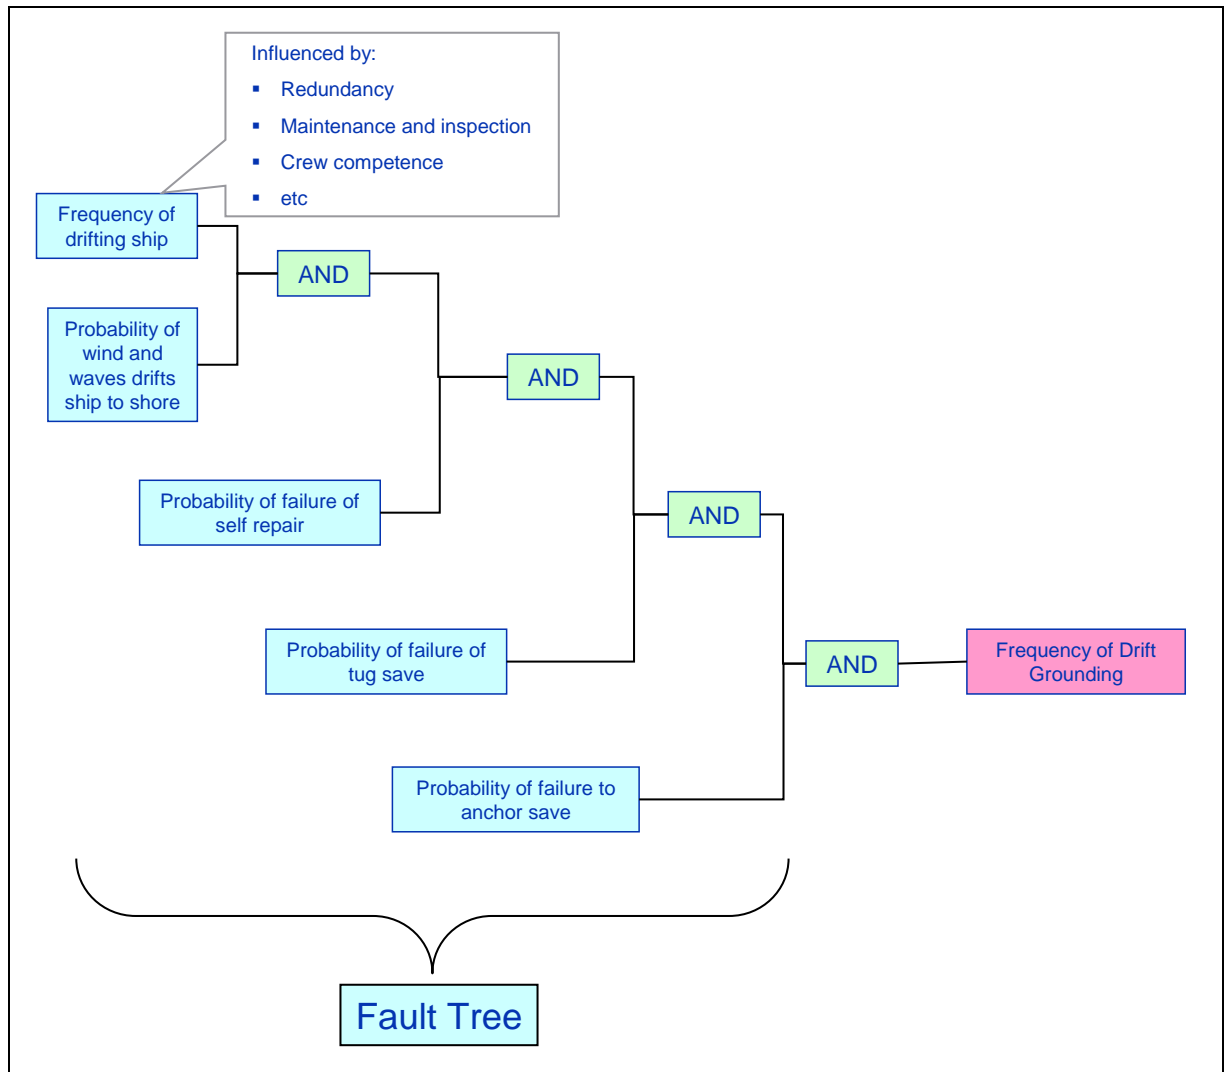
Influenced by:
- Redundancy
- Maintenance and inspection
- Crew competence
- etc

Frequency of drifting ship

AND

Probability of wind and waves drifts ship to shore

AND

Probability of failure of self repair

AND

Probability of failure of tug save

AND

Frequency of Drift Grounding

Probability of failure to anchor save

Fault Tree